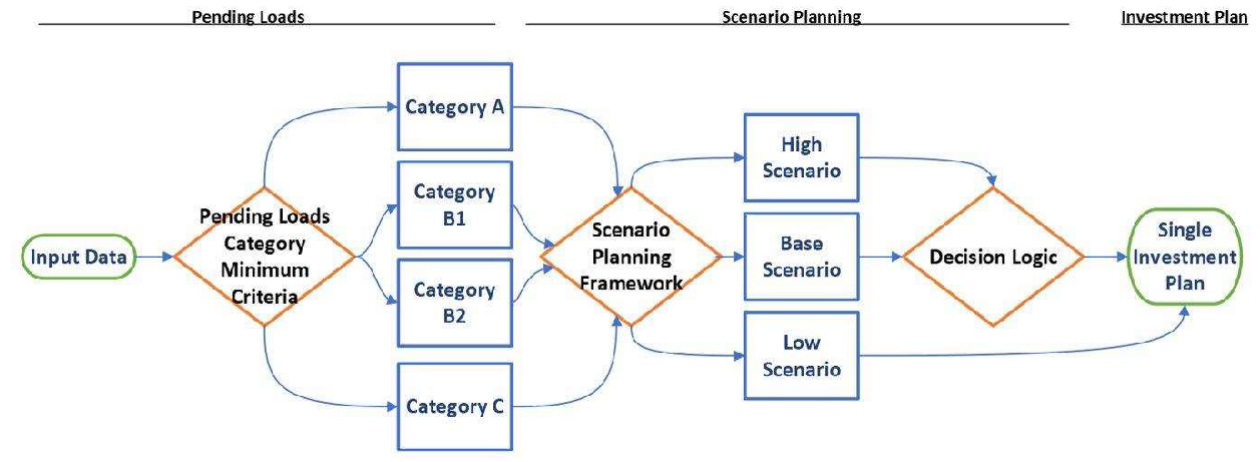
Pending Loads

Scenario Planning

Investment Plan

Input Data

Pending Loads Category Minimum Criteria

Category A

Category B1

Category B2

Category C

Scenario Planning Framework

High Scenario

Base Scenario

Low Scenario

Decision Logic

Single Investment Plan